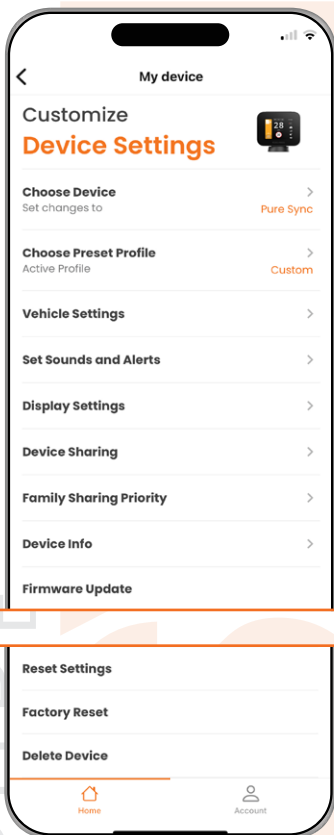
My device

Customize
Device Settings

Choose Device
Set changes to
Pure Sync

Choose Preset Profile
Active Profile
Custom

Vehicle Settings

Set Sounds and Alerts

Display Settings

Device Sharing

Family Sharing Priority

Device Info

Firmware Update

Reset Settings

Factory Reset

Delete Device

Home

Account